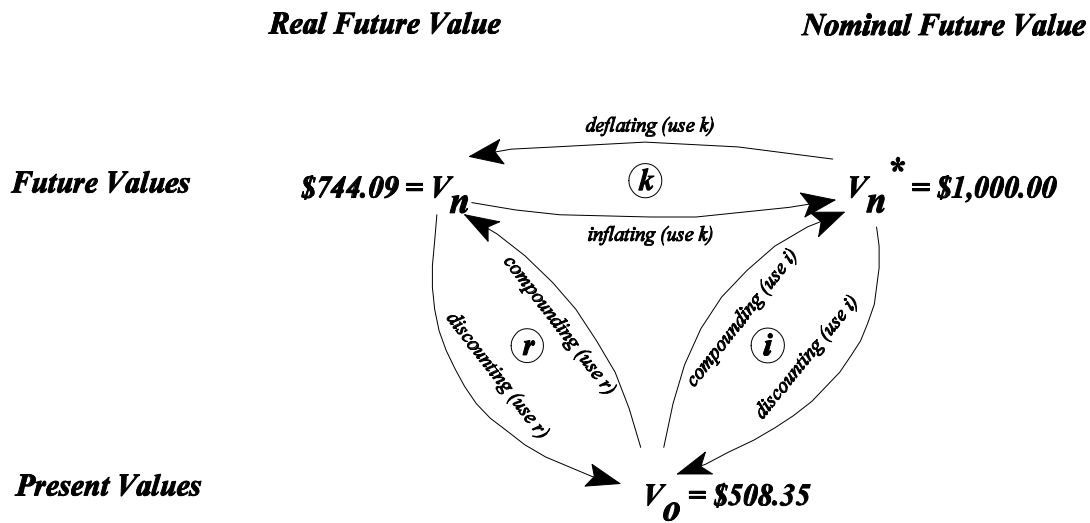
Real Future Value

Nominal Future Value

deflating (use k)

Future Values

$\$744.09 = V_n$

$k$

$V_n^* = \$1,000.00$

inflating (use k)

compounding (use r)

compounding (use i)

discounting (use r)

$r$

$i$

discounting (use i)

Present Values

$V_0 = \$508.35$